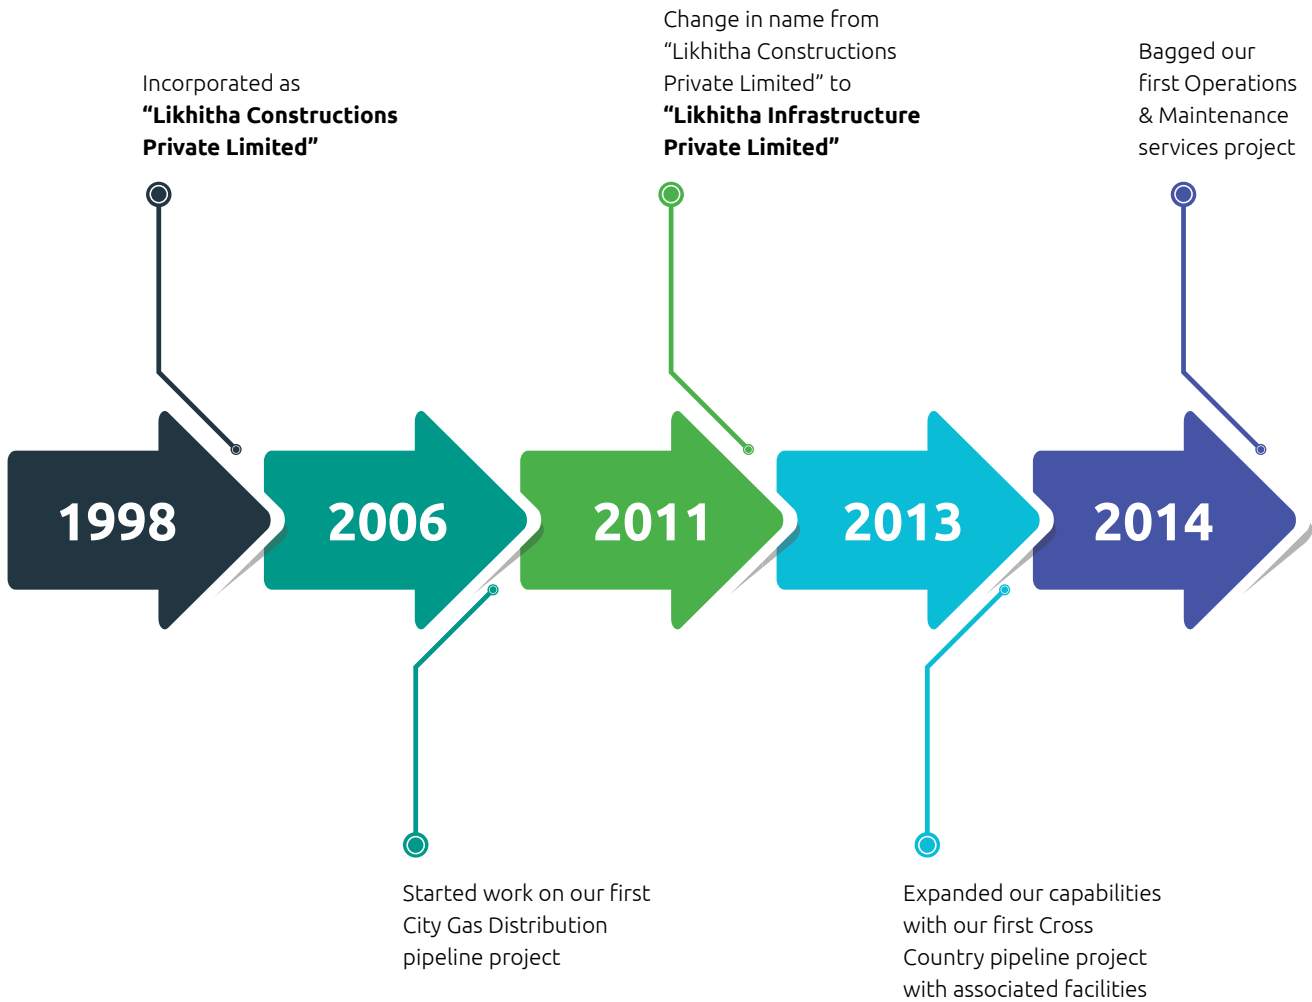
Incorporated as
**“Likhitha Constructions Private Limited”**

Change in name from “Likhitha Constructions Private Limited” to **“Likhitha Infrastructure Private Limited”**

Bagged our first Operations & Maintenance services project

1998

2006

2011

2013

2014

Started work on our first City Gas Distribution pipeline project

Expanded our capabilities with our first Cross Country pipeline project with associated facilities